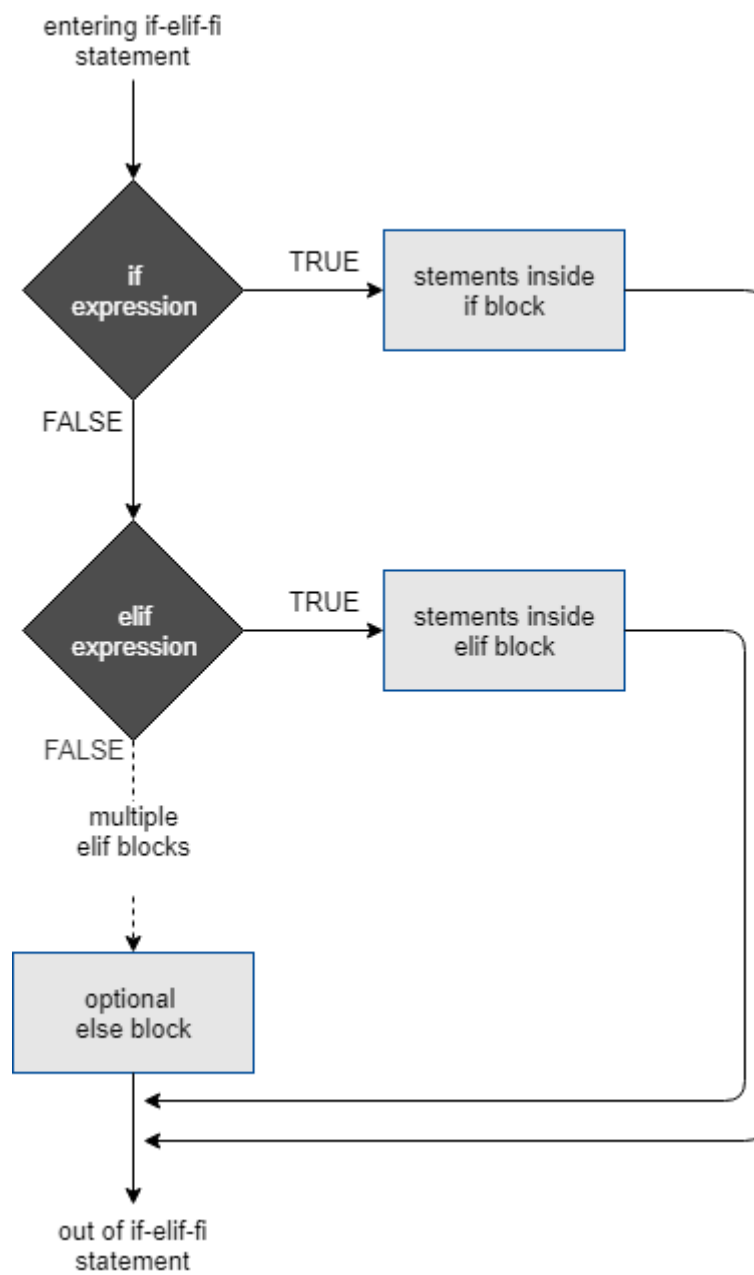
entering if-elif-fi statement

if expression

TRUE

stements inside if block

FALSE

elif expression

TRUE

stements inside elif block

FALSE

multiple elif blocks

optional else block

out of if-elif-fi statement